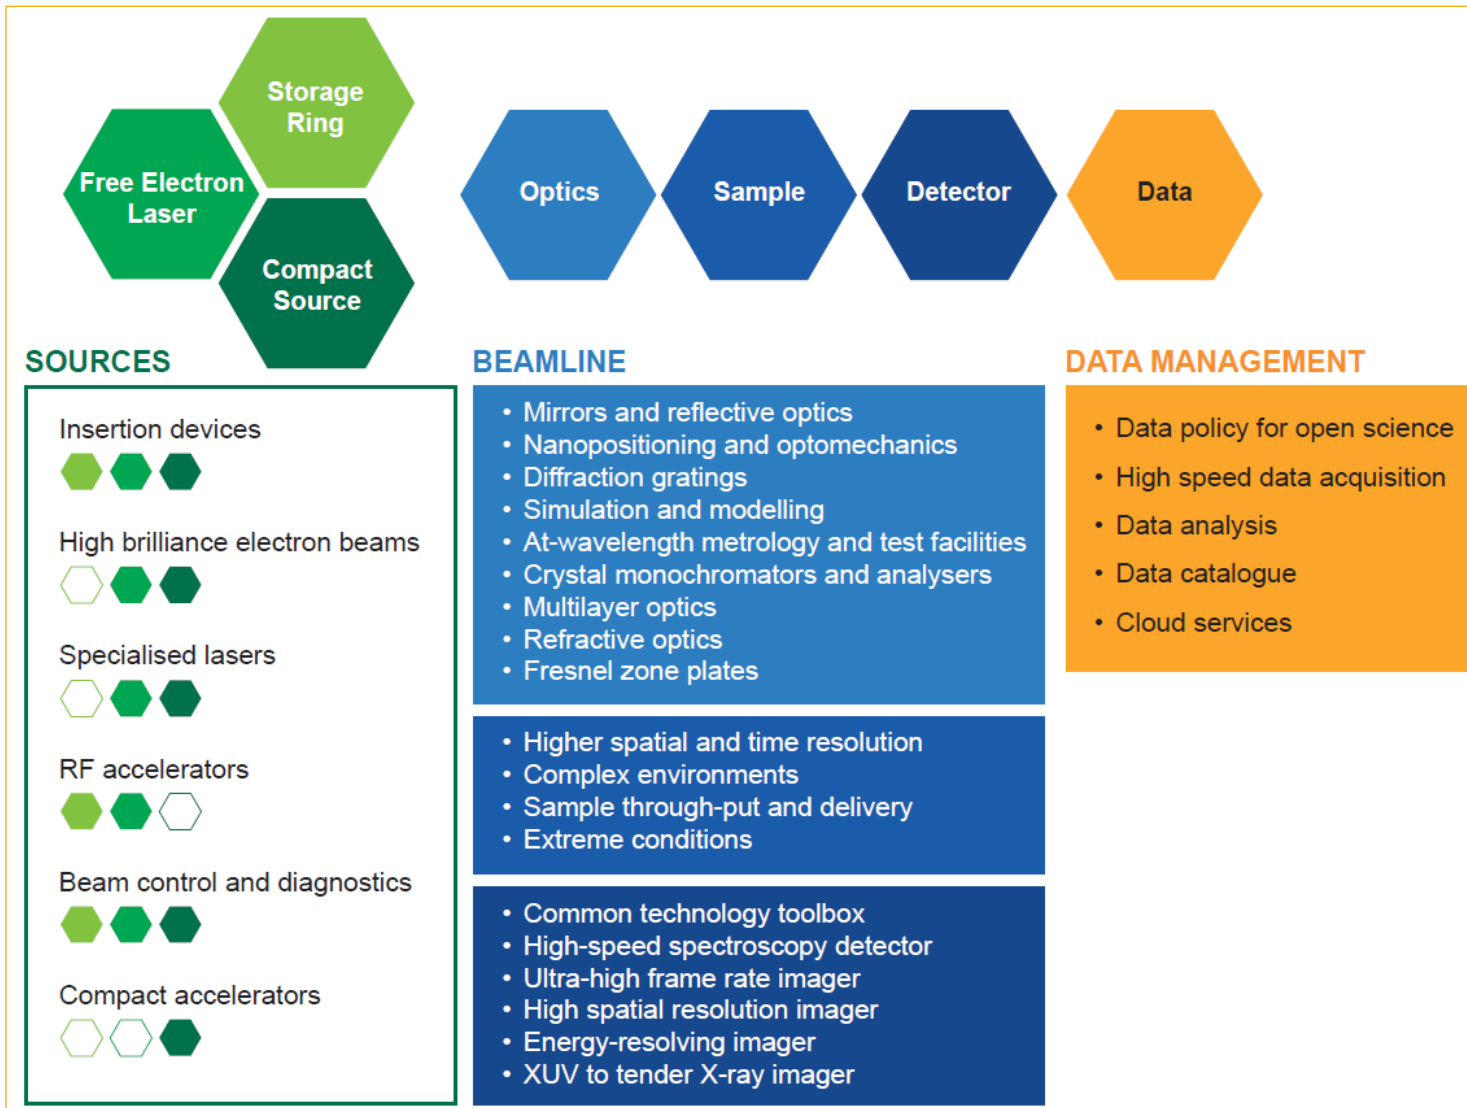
Storage Ring

Free Electron Laser

Compact Source

Optics

Sample

Detector

Data

SOURCES

Insertion devices

High brilliance electron beams

Specialised lasers

RF accelerators

Beam control and diagnostics

Compact accelerators

BEAMLINE

• Mirrors and reflective optics
• Nanopositioning and optomechanics
• Diffraction gratings
• Simulation and modelling
• At-wavelength metrology and test facilities
• Crystal monochromators and analysers
• Multilayer optics
• Refractive optics
• Fresnel zone plates

• Higher spatial and time resolution
• Complex environments
• Sample through-put and delivery
• Extreme conditions

• Common technology toolbox
• High-speed spectroscopy detector
• Ultra-high frame rate imager
• High spatial resolution imager
• Energy-resolving imager
• XUV to tender X-ray imager

DATA MANAGEMENT

• Data policy for open science
• High speed data acquisition
• Data analysis
• Data catalogue
• Cloud services